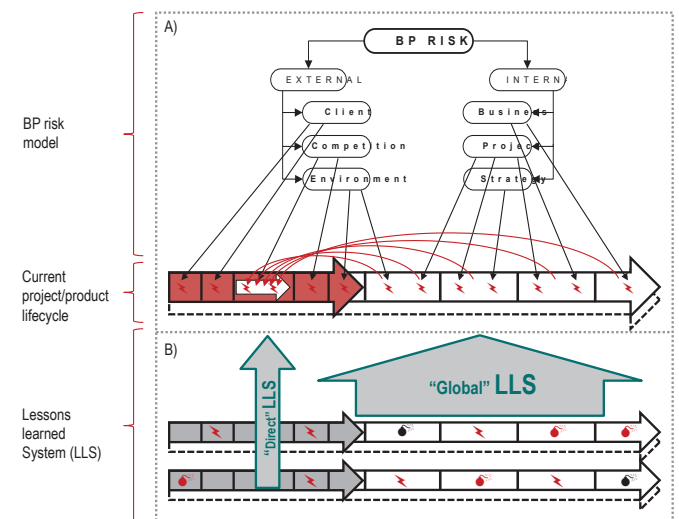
A)

BP RISK

EXTERNAL

INTERN

Client

Competition

Environment

Busines

Projec

Strategy

BP risk model

Current project/product lifecycle

B)

"Global" LLS

"Direct" LLS

Lessons learned System (LLS)